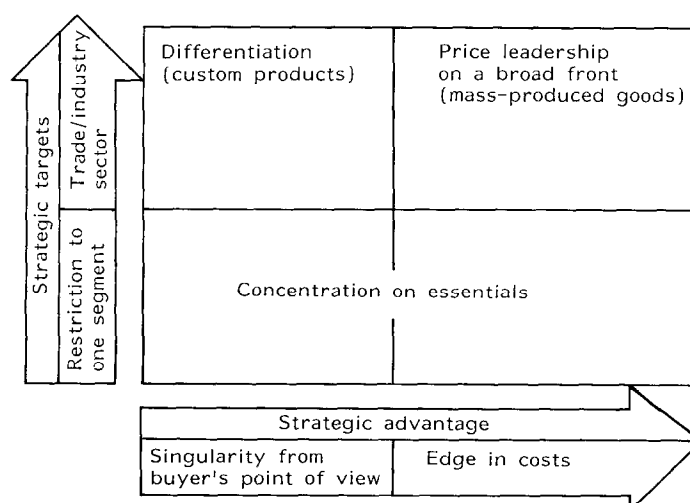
Strategic targets

Trade/industry sector

Restriction to one segment

Differentiation (custom products)

Price leadership on a broad front (mass-produced goods)

Concentration on essentials

Strategic advantage

Singularity from buyer's point of view

Edge in costs